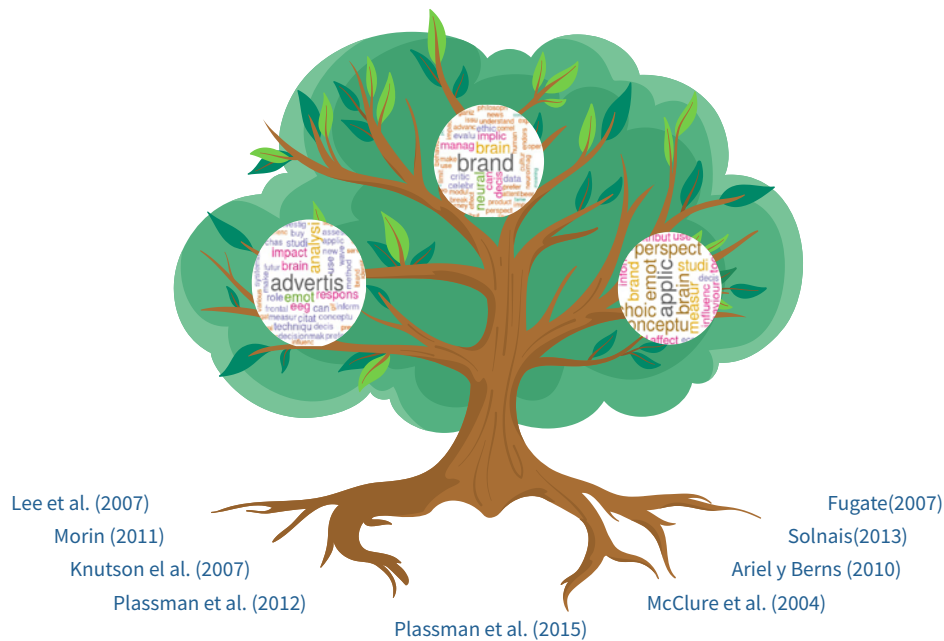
philosoph
news
understand
ethic
implic
advanc
evalu
manag
brain
brand
critic
celebr
neural
decis
data
prefer
product
perspect

buy
studi
impact
brain
analysi
applic
advertis
emot
respons
role
eeg
can
measur
citat
techniqu
decis
conceptu
decisionmak

perspect
brand
emot
applic
studi
brain
choic
measur
conceptu
influenc
affect
decis

Lee et al. (2007)
Morin (2011)
Knutson el al. (2007)
Plassman et al. (2012)
Plassman et al. (2015)
McClure et al. (2004)
Ariel y Berns (2010)
Solnais(2013)
Fugate(2007)